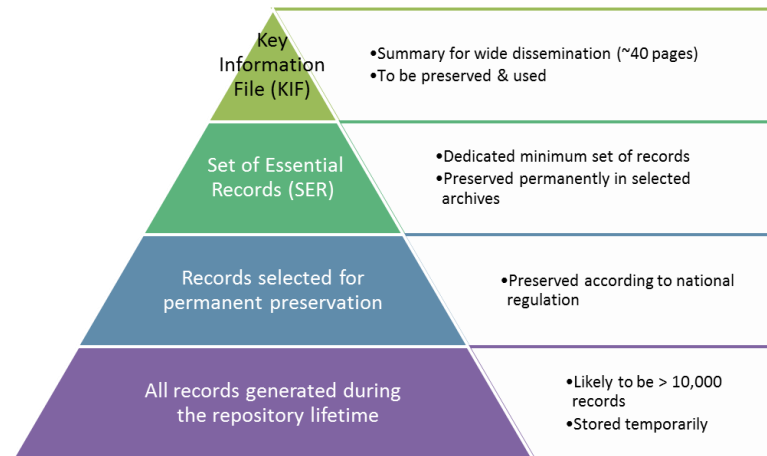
Key Information File (KIF)

•Summary for wide dissemination (~40 pages)
•To be preserved & used

Set of Essential Records (SER)

•Dedicated minimum set of records
•Preserved permanently in selected archives

Records selected for permanent preservation

•Preserved according to national regulation

All records generated during the repository lifetime

•Likely to be > 10,000 records
•Stored temporarily